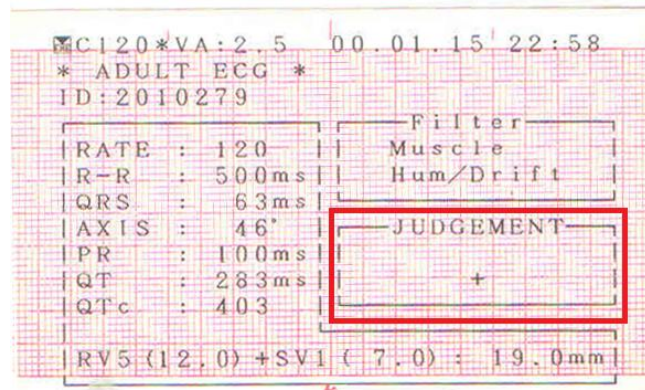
C120*VA:2.5 00.01.15 22:58
* ADULT ECG *
ID:2010279

| RATE | : | 120 |
|---|---|---|
| R-R | : | 500ms |
| QRS | : | 63ms |
| AXIS | : | 46° |
| PR | : | 100ms |
| QT | : | 283ms |
| QTc | : | 403 |

Filter
Muscle
Hum/Drift

JUDGEMENT
+

RV5(12.0)+SV1( 7.0): 19.0mm